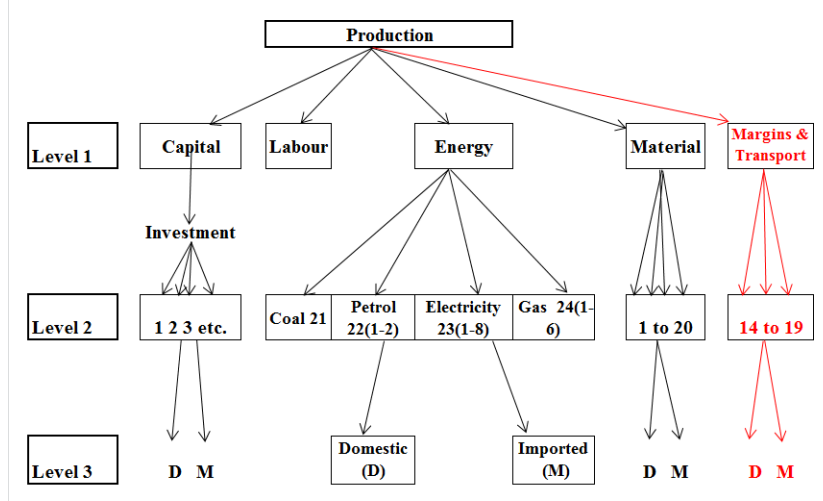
Production

Level 1

Capital

Labour

Energy

Material

Margins & Transport

Investment

Level 2

1 2 3 etc.

Coal 21

Petrol 22(1-2)

Electricity 23(1-8)

Gas 24(1-6)

1 to 20

14 to 19

Level 3

D M

Domestic (D)

Imported (M)

D M

D M